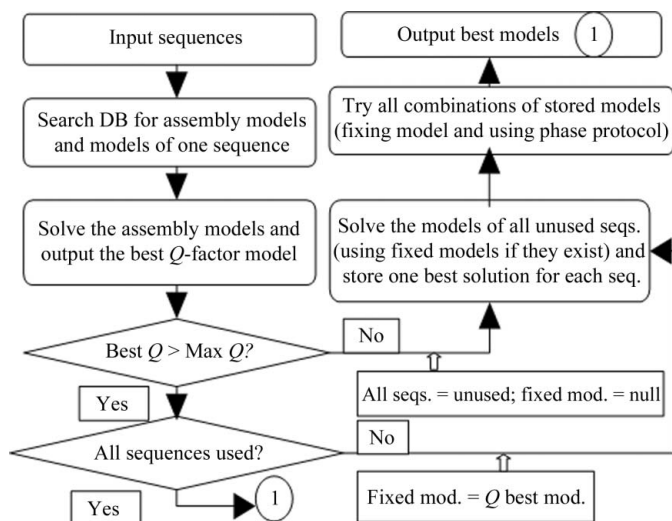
Input sequences

Search DB for assembly models and models of one sequence

Solve the assembly models and output the best $Q$-factor model

Best $Q$ > Max $Q$?

Yes

All sequences used?

Yes

1

Output best models 1

Try all combinations of stored models (fixing model and using phase protocol)

Solve the models of all unused seqs. (using fixed models if they exist) and store one best solution for each seq.

No

All seqs. = unused; fixed mod. = null

No

Fixed mod. = $Q$ best mod.